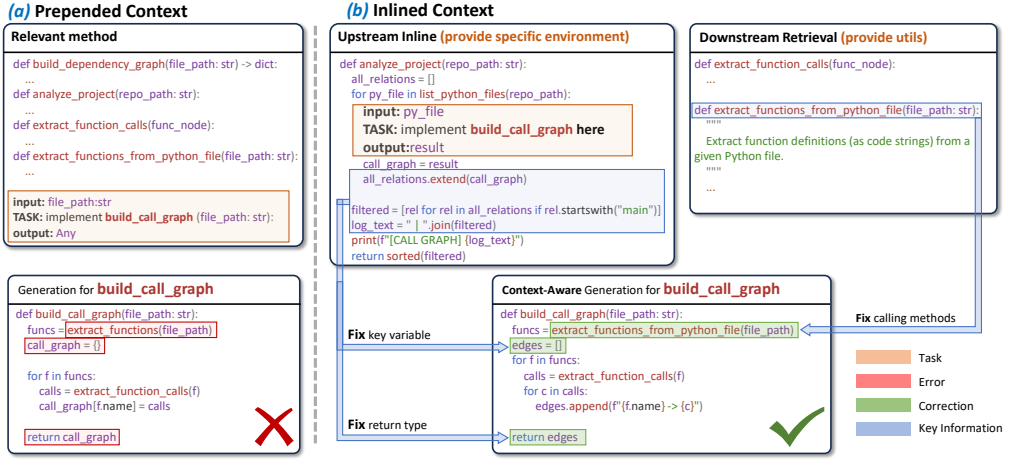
(a) Prepended Context

Relevant method

def build_dependency_graph(file_path: str) -> dict:
...
def analyze_project(repo_path: str):
...
def extract_function_calls(func_node):
...
def extract_functions_from_python_file(file_path: str):
...

input: file_path:str
TASK: implement build_call_graph (file_path: str):
output: Any

Generation for build_call_graph

def build_call_graph(file_path: str):
funcs = extract_functions(file_path)
call_graph = {}

for f in funcs:
calls = extract_function_calls(f)
call_graph[f.name] = calls

return call_graph

(b) Inlined Context

Upstream Inline (provide specific environment)

def analyze_project(repo_path: str):
all_relations = []
for py_file in list_python_files(repo_path):
input: py_file
TASK: implement build_call_graph here
output:result
call_graph = result
all_relations.extend(call_graph)

filtered = [rel for rel in all_relations if rel.startswith("main")]
log_text = " | ".join(filtered)
print(f"[CALL GRAPH] {log_text}")
return sorted(filtered)

Downstream Retrieval (provide utils)

def extract_function_calls(func_node):
...

def extract_functions_from_python_file(file_path: str):
"""
Extract function definitions (as code strings) from a given Python file.
"""
...

Fix key variable

Fix return type

Fix calling methods

Context-Aware Generation for build_call_graph

def build_call_graph(file_path: str):
funcs = extract_functions_from_python_file(file_path)
edges = []
for f in funcs:
calls = extract_function_calls(f)
for c in calls:
edges.append(f"{f.name} -> {c}")
return edges

Task
Error
Correction
Key Information